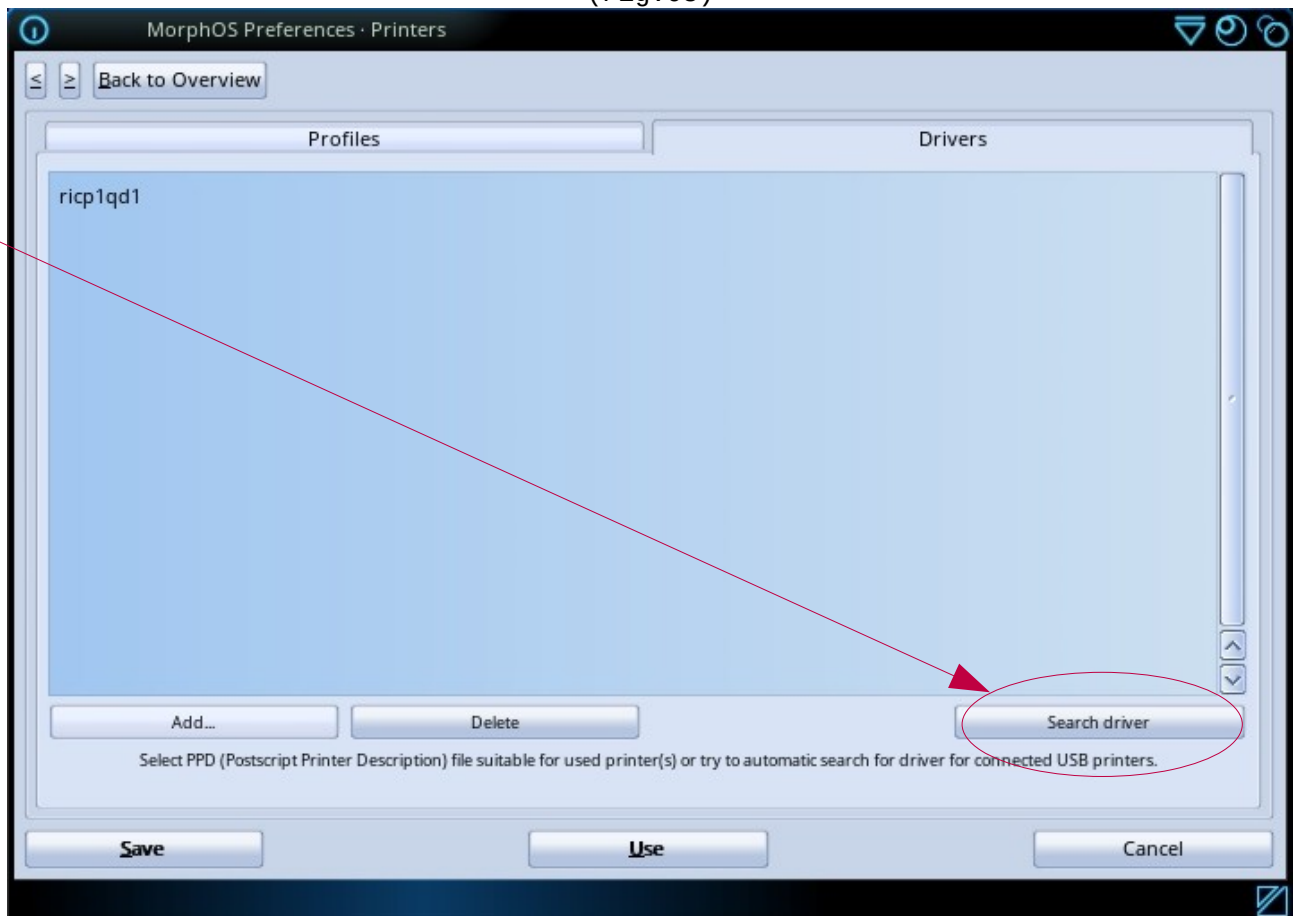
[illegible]

MorphOS Preferences · Printers

≤ ≥ Back to Overview

Profiles

Drivers

ricp1qd1

Add...

Delete

Search driver

Select PPD (Postscript Printer Description) file suitable for used printer(s) or try to automatic search for driver for connected USB printers.

Save

Use

Cancel